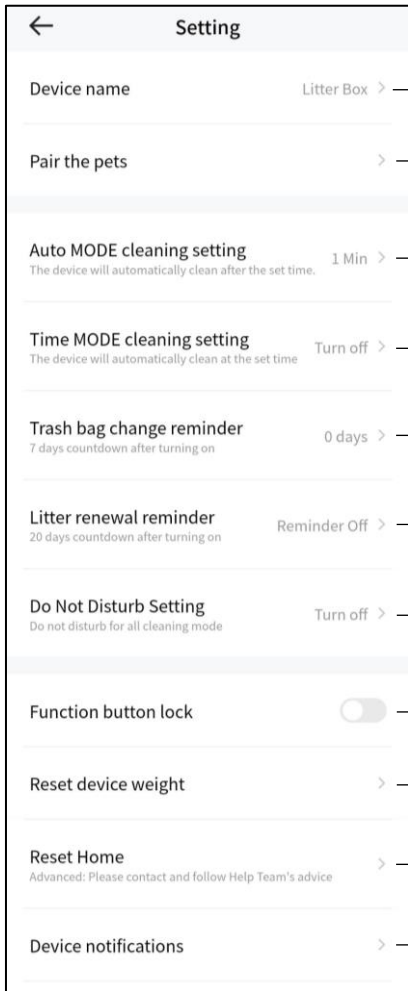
Setting

Device name Litter Box >

Pair the pets >

Auto MODE cleaning setting
The device will automatically clean after the set time. 1 Min >

Time MODE cleaning setting
The device will automatically clean at the set time Turn off >

Trash bag change reminder
7 days countdown after turning on 0 days >

Litter renewal reminder
20 days countdown after turning on Reminder Off >

Do Not Disturb Setting
Do not disturb for all cleaning mode Turn off >

Function button lock

Reset device weight >

Reset Home
Advanced: Please contact and follow Help Team's advice >

Device notifications >